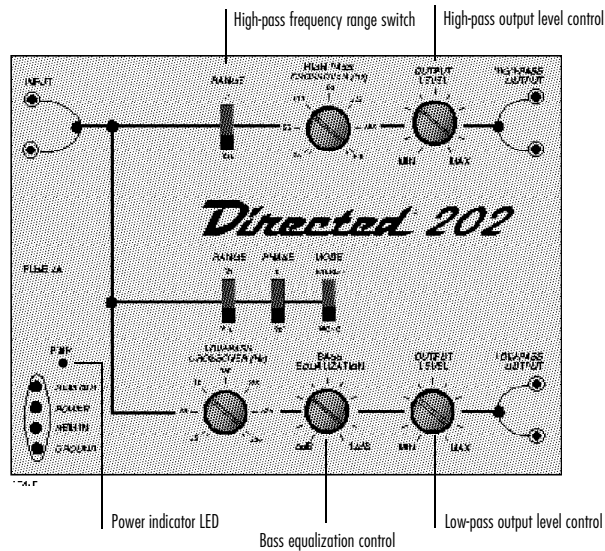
High-pass frequency range switch

High-pass output level control

INPUT

RANGE

HIGH PASS CROSSOVER (Hz)

OUTPUT LEVEL

HIGH PASS OUTPUT

MIN

MAX

Directed 202

FUSE 2A

RANGE

PHASE

MODE

LOW PASS CROSSOVER (Hz)

BASS EQUALIZATION

OUTPUT LEVEL

LOW PASS OUTPUT

PWR

REMOTE

POWER

+12V

GROUND

0dB

MIN

MAX

Power indicator LED

Bass equalization control

Low-pass output level control